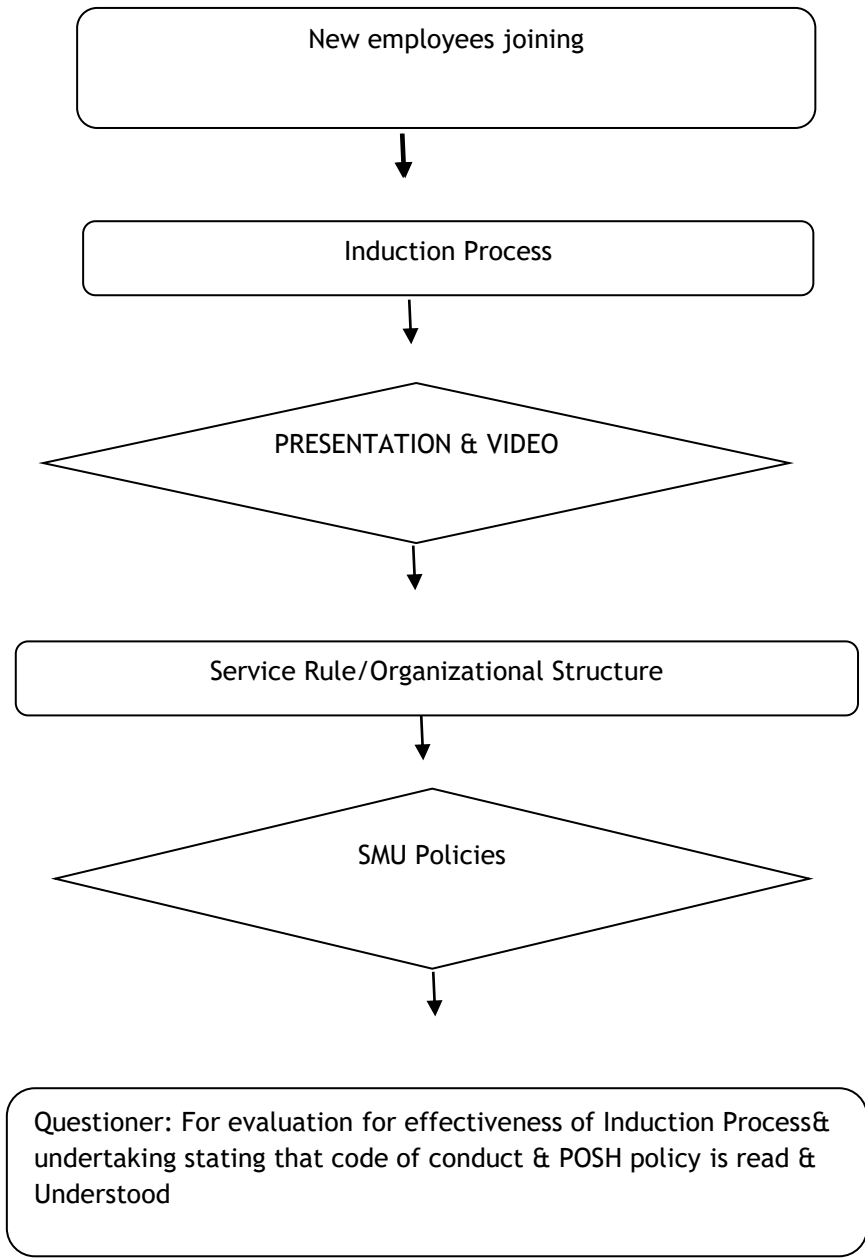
New employees joining

Induction Process

PRESENTATION & VIDEO

Service Rule/Organizational Structure

SMU Policies

Questioner: For evaluation for effectiveness of Induction Process& undertaking stating that code of conduct & POSH policy is read & Understood